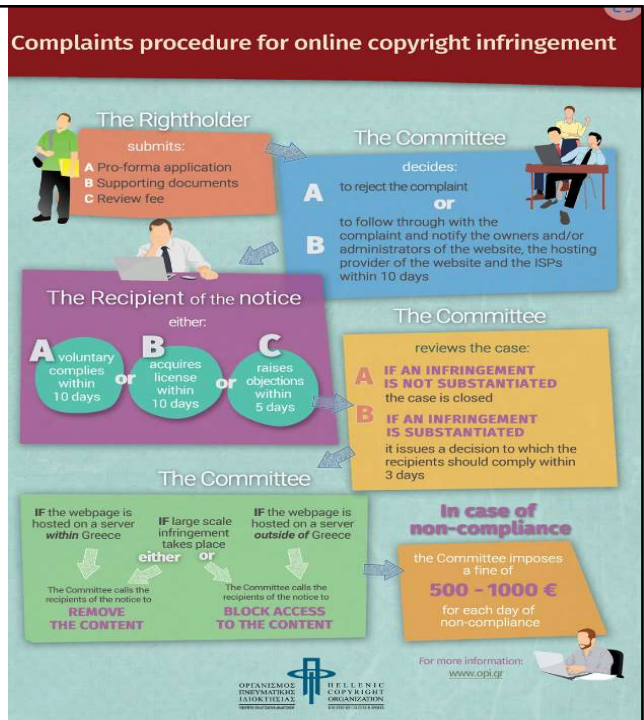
Complaints procedure for online copyright infringement

The Rightholder

submits:

A Pro-forma application
B Supporting documents
C Review fee

The Committee

decides:

A to reject the complaint

or

B to follow through with the complaint and notify the owners and/or administrators of the website, the hosting provider of the website and the ISPs within 10 days

The Recipient of the notice

either:

A voluntary complies within 10 days

or

B acquires license within 10 days

or

C raises objections within 5 days

The Committee

reviews the case:

A IF AN INFRINGEMENT IS NOT SUBSTANTIATED the case is closed

B IF AN INFRINGEMENT IS SUBSTANTIATED it issues a decision to which the recipients should comply within 3 days

The Committee

IF the webpage is hosted on a server within Greece

IF large scale infringement takes place

either or

IF the webpage is hosted on a server outside of Greece

The Committee calls the recipients of the notice to REMOVE THE CONTENT

The Committee calls the recipients of the notice to BLOCK ACCESS TO THE CONTENT

In case of non-compliance

the Committee imposes a fine of

500 - 1000 €

for each day of non-compliance

For more information:
www.opi.gr

ΟΡΓΑΝΙΣΜΟΣ ΠΝΕΥΜΑΤΙΚΗΣ ΙΔΙΟΚΤΗΣΙΑΣ

HELLENIC COPYRIGHT ORGANIZATION